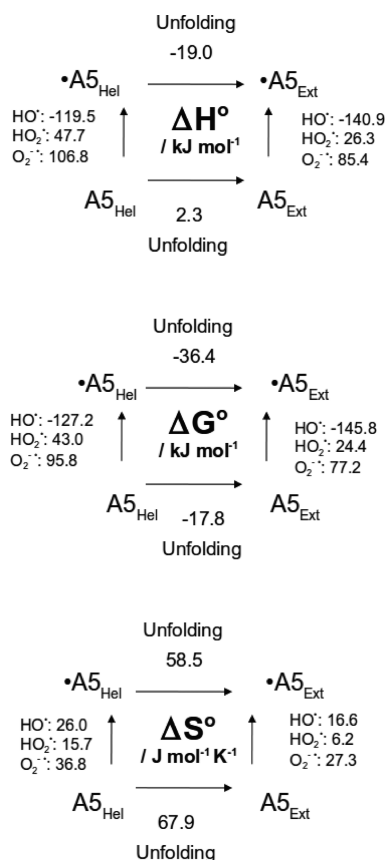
Unfolding

-19.0

$\bullet A5_{Hel}$ → $\bullet A5_{Ext}$

$HO^{\bullet}$: -119.5
$HO_2^{\bullet}$: 47.7
$O_2^{\bullet-}$: 106.8

**$\Delta H^o$**
**/ kJ mol$^{-1}$**

$HO^{\bullet}$: -140.9
$HO_2^{\bullet}$: 26.3
$O_2^{\bullet-}$: 85.4

$A5_{Hel}$ → $A5_{Ext}$

2.3

Unfolding

Unfolding

-36.4

$\bullet A5_{Hel}$ → $\bullet A5_{Ext}$

$HO^{\bullet}$: -127.2
$HO_2^{\bullet}$: 43.0
$O_2^{\bullet-}$: 95.8

**$\Delta G^o$**
**/ kJ mol$^{-1}$**

$HO^{\bullet}$: -145.8
$HO_2^{\bullet}$: 24.4
$O_2^{\bullet-}$: 77.2

$A5_{Hel}$ → $A5_{Ext}$

-17.8

Unfolding

Unfolding

58.5

$\bullet A5_{Hel}$ → $\bullet A5_{Ext}$

$HO^{\bullet}$: 26.0
$HO_2^{\bullet}$: 15.7
$O_2^{\bullet-}$: 36.8

**$\Delta S^o$**
**/ J mol$^{-1}$ K$^{-1}$**

$HO^{\bullet}$: 16.6
$HO_2^{\bullet}$: 6.2
$O_2^{\bullet-}$: 27.3

$A5_{Hel}$ → $A5_{Ext}$

67.9

Unfolding